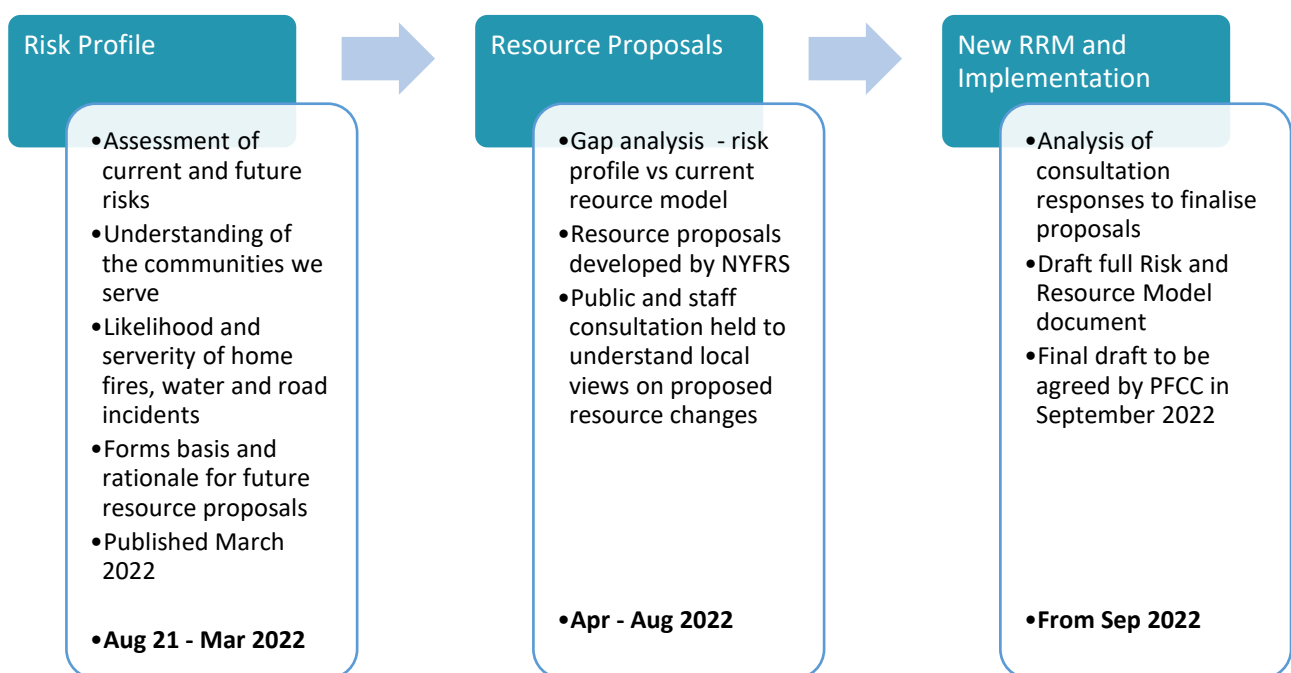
Risk Profile

•Assessment of current and future risks
•Understanding of the communities we serve
•Likelihood and serverity of home fires, water and road incidents
•Forms basis and rationale for future resource proposals
•Published March 2022

•**Aug 21 - Mar 2022**

Resource Proposals

•Gap analysis - risk profile vs current reource model
•Resource proposals developed by NYFRS
•Public and staff consultation held to understand local views on proposed resource changes

•**Apr - Aug 2022**

New RRM and Implementation

•Analysis of consultation responses to finalise proposals
•Draft full Risk and Resource Model document
•Final draft to be agreed by PFCC in September 2022

•**From Sep 2022**